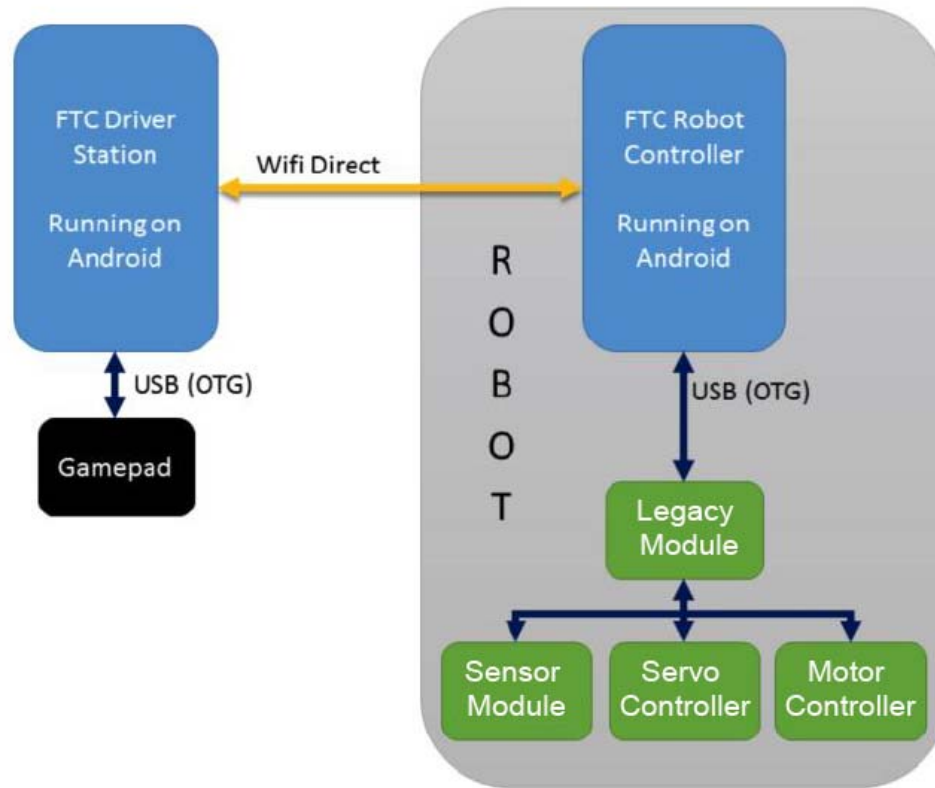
FTC Driver Station

Running on Android

Wifi Direct

FTC Robot Controller

Running on Android

R
O
B
O
T

USB (OTG)

Gamepad

USB (OTG)

Legacy Module

Sensor Module

Servo Controller

Motor Controller